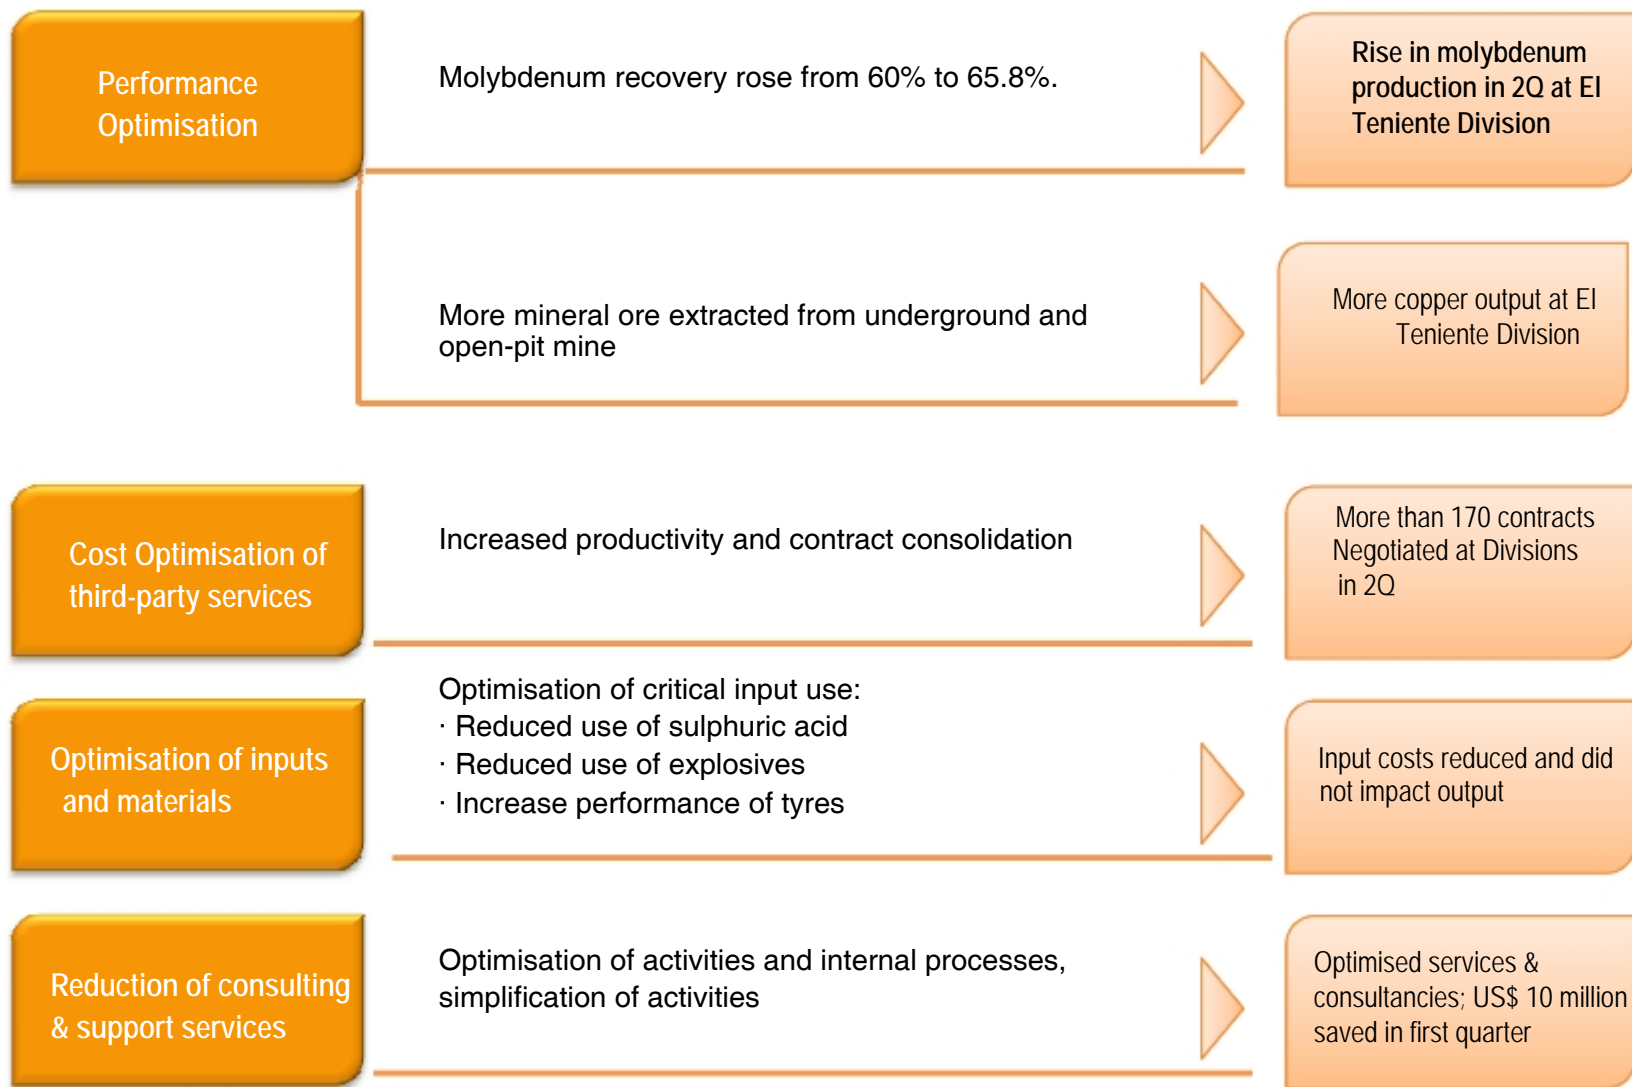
Performance Optimisation

Molybdenum recovery rose from 60% to 65.8%.

Rise in molybdenum production in 2Q at El Teniente Division

More mineral ore extracted from underground and open-pit mine

More copper output at El Teniente Division

Cost Optimisation of third-party services

Increased productivity and contract consolidation

More than 170 contracts Negotiated at Divisions in 2Q

Optimisation of inputs and materials

Optimisation of critical input use:
· Reduced use of sulphuric acid
· Reduced use of explosives
· Increase performance of tyres

Input costs reduced and did not impact output

Reduction of consulting & support services

Optimisation of activities and internal processes, simplification of activities

Optimised services & consultancies; US$ 10 million saved in first quarter